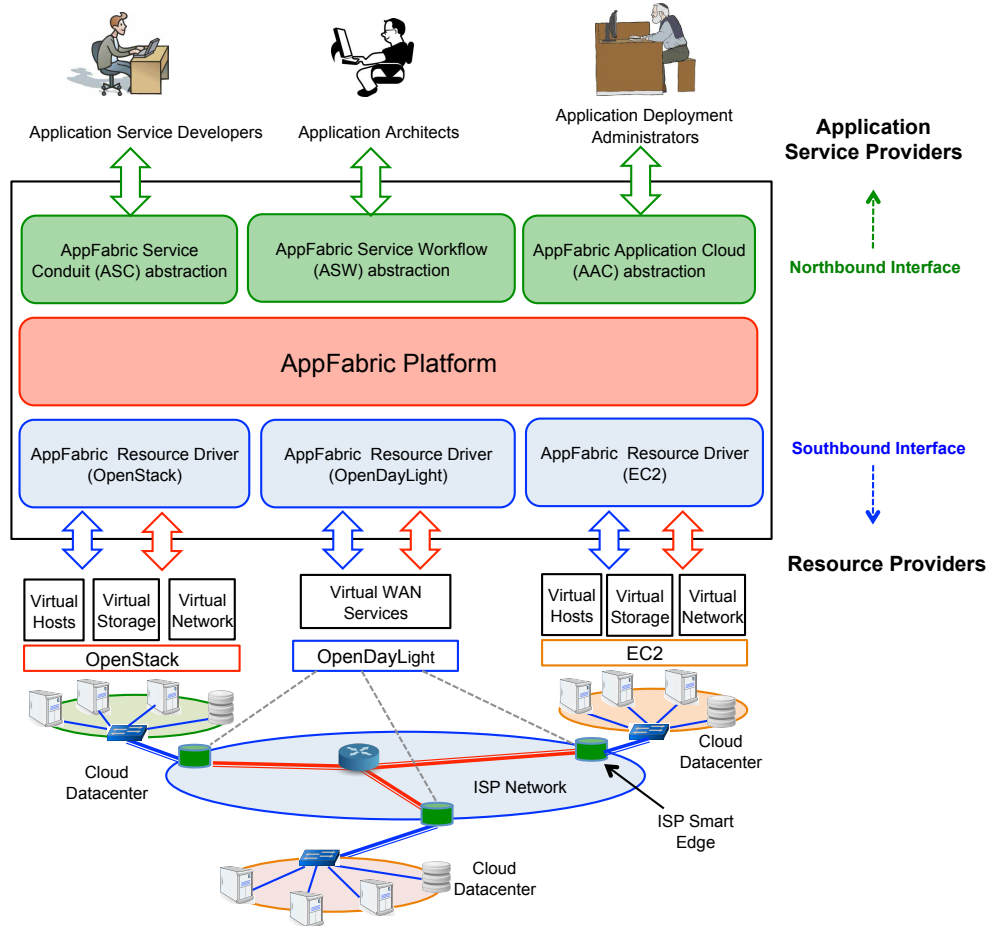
Application Service Developers

Application Architects

Application Deployment Administrators

Application Service Providers

AppFabric Service Conduit (ASC) abstraction

AppFabric Service Workflow (ASW) abstraction

AppFabric Application Cloud (AAC) abstraction

Northbound Interface

AppFabric Platform

AppFabric Resource Driver (OpenStack)

AppFabric Resource Driver (OpenDayLight)

AppFabric Resource Driver (EC2)

Southbound Interface

Resource Providers

Virtual Hosts

Virtual Storage

Virtual Network

OpenStack

Virtual WAN Services

OpenDayLight

Virtual Hosts

Virtual Storage

Virtual Network

EC2

Cloud Datacenter

Cloud Datacenter

ISP Network

ISP Smart Edge

Cloud Datacenter